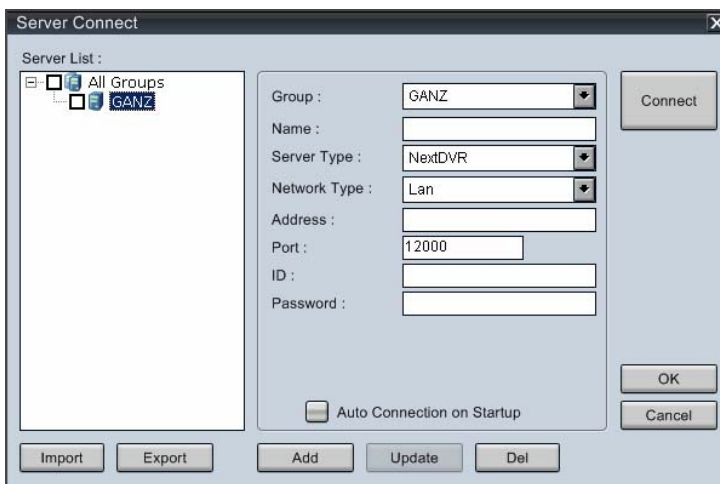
Server Connect

X

Server List :

All Groups
GANZ

Group : GANZ

Name :

Server Type : NextDVR

Network Type : Lan

Address :

Port : 12000

ID :

Password :

Auto Connection on Startup

Connect

OK

Cancel

Import

Export

Add

Update

Del